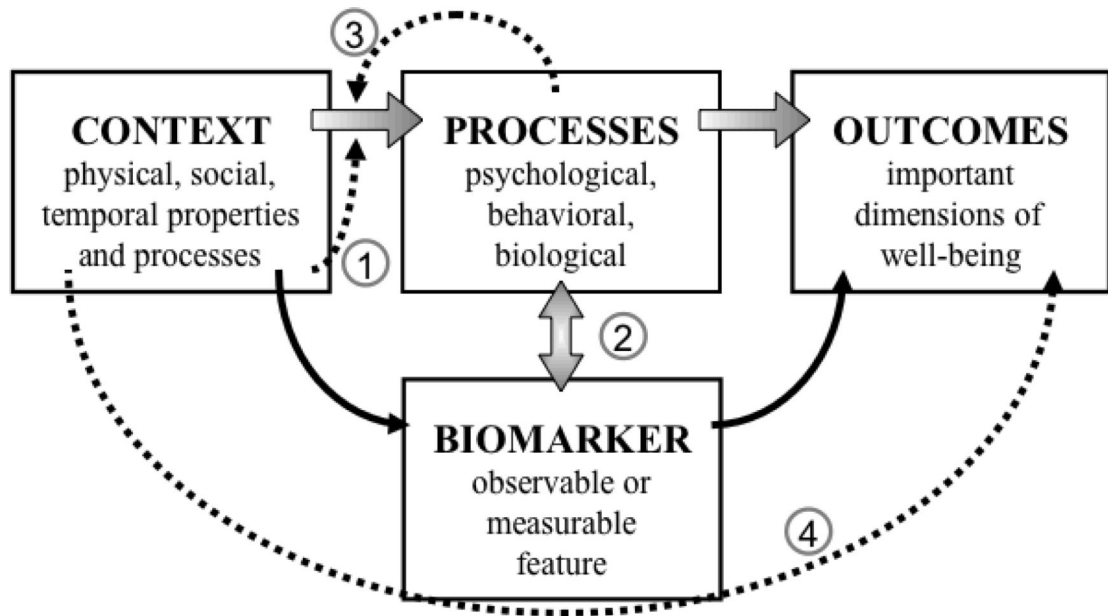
3

CONTEXT
physical, social, temporal properties and processes

PROCESSES
psychological, behavioral, biological

OUTCOMES
important dimensions of well-being

1

2

BIOMARKER
observable or measurable feature

4